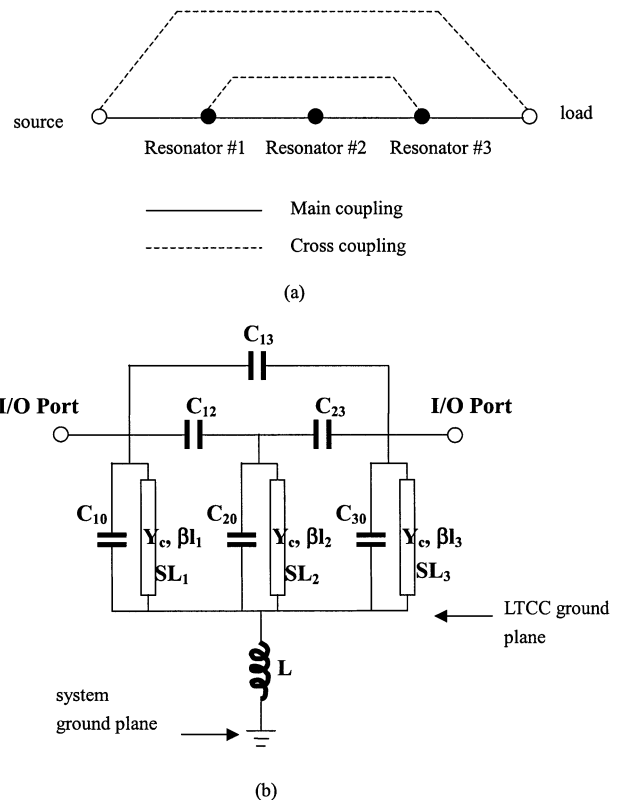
source

load

Resonator #1 Resonator #2 Resonator #3

Main coupling

Cross coupling

(a)

$C_{13}$

I/O Port

$C_{12}$

$C_{23}$

I/O Port

$C_{10}$

$Y_c$, $\beta l_1$

$SL_1$

$C_{20}$

$Y_c$, $\beta l_2$

$SL_2$

$C_{30}$

$Y_c$, $\beta l_3$

$SL_3$

LTCC ground plane

L

system ground plane

(b)